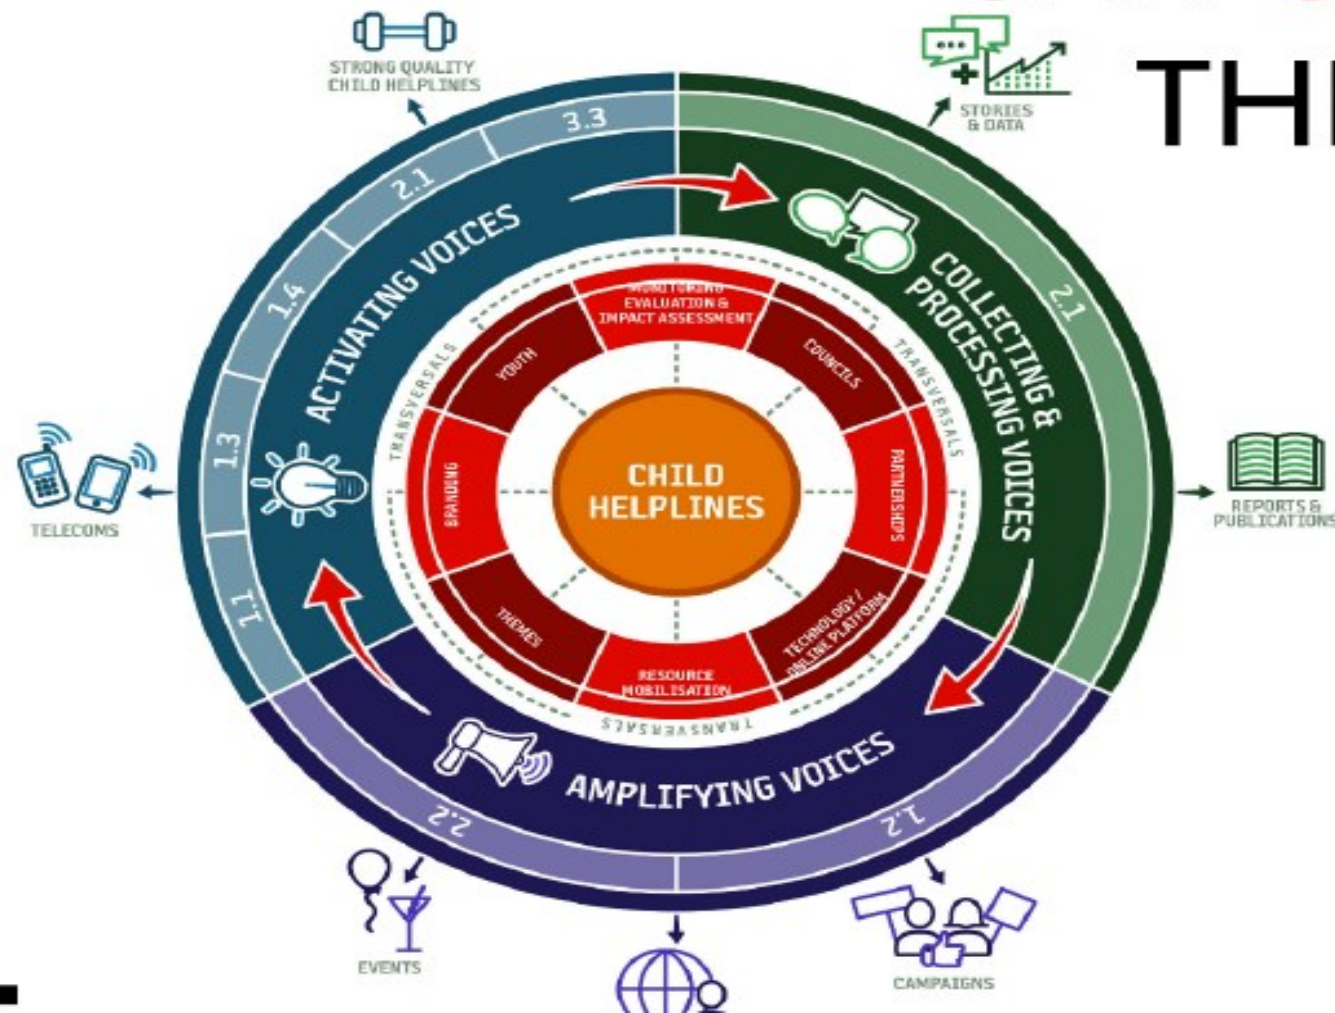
STRONG QUALITY CHILD HELPLINES

STORIES & DATA

THI

3.3

2.1

1.4

1.3

1.1

ACTIVATING VOICES

COLLECTING & PROCESSING VOICES

2.1

MONITORING EVALUATION & IMPACT ASSESSMENT

COUNCILS

PARTNERSHIPS

TECHNOLOGY / ONLINE PLATFORM

RESOURCE MOBILISATION

THEMES

BRANDING

YOUTH

TRANSVERSALS

TRANSVERSALS

TRANSVERSALS

CHILD HELPLINES

TELECOMS

REPORTS & PUBLICATIONS

AMPLIFYING VOICES

2.2

2.1

EVENTS

CAMPAIGNS